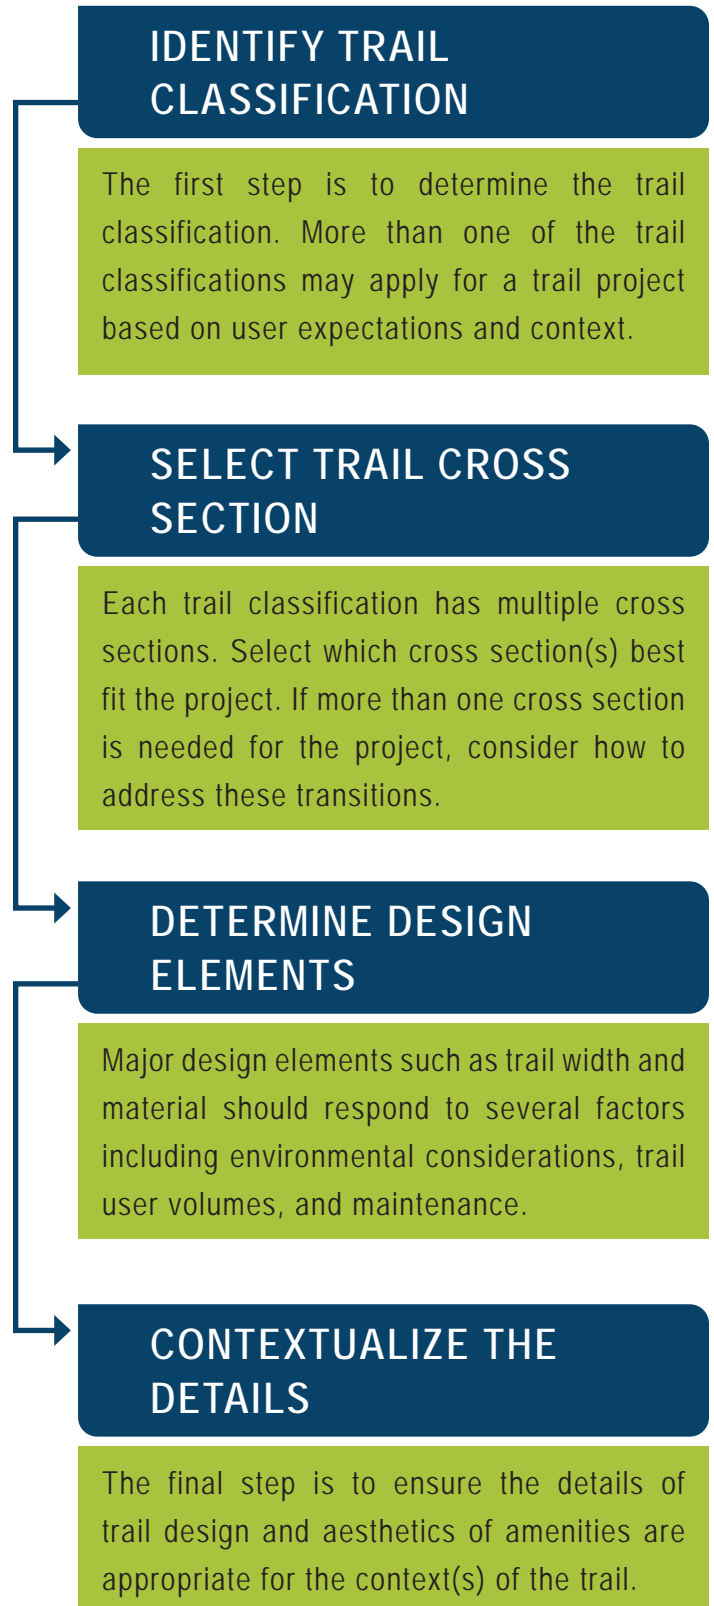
IDENTIFY TRAIL CLASSIFICATION

The first step is to determine the trail classification. More than one of the trail classifications may apply for a trail project based on user expectations and context.

SELECT TRAIL CROSS SECTION

Each trail classification has multiple cross sections. Select which cross section(s) best fit the project. If more than one cross section is needed for the project, consider how to address these transitions.

DETERMINE DESIGN ELEMENTS

Major design elements such as trail width and material should respond to several factors including environmental considerations, trail user volumes, and maintenance.

CONTEXTUALIZE THE DETAILS

The final step is to ensure the details of trail design and aesthetics of amenities are appropriate for the context(s) of the trail.